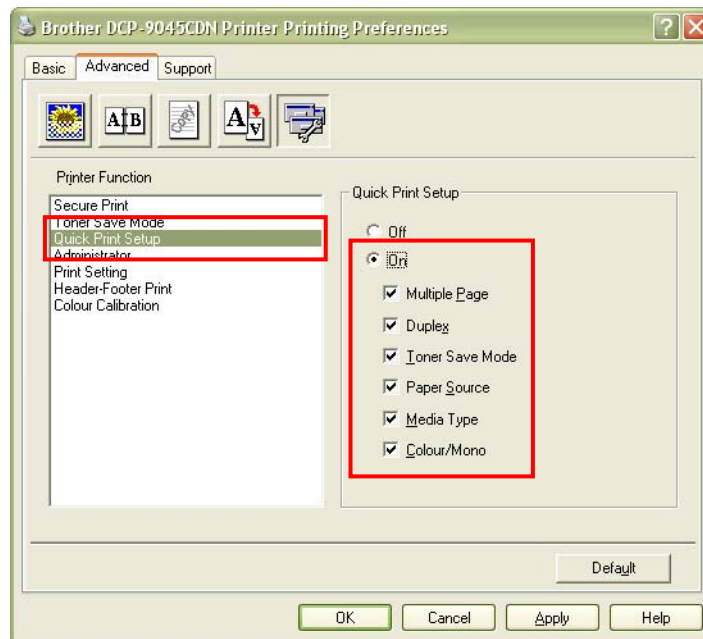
Brother DCP-9045CDN Printer Printing Preferences

Basic
Advanced
Support

A|B

A

Printer Function

Secure Print
Toner Save Mode
Quick Print Setup
Administrator
Print Setting
Header-Footer Print
Colour Calibration

Quick Print Setup

Off
On
Multiple Page
Duplex
Toner Save Mode
Paper Source
Media Type
Colour/Mono

Default

OK
Cancel
Apply
Help